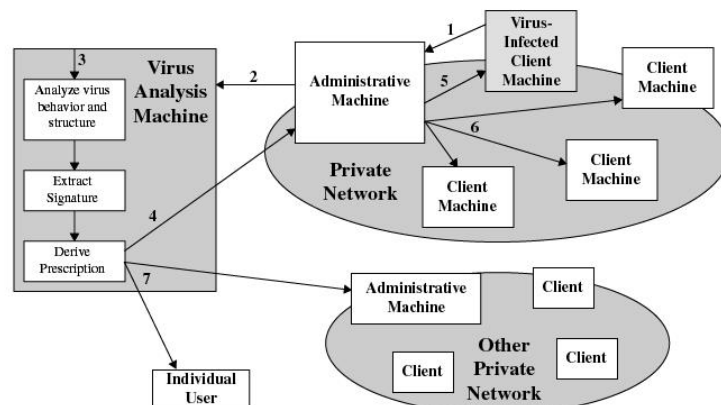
Virus Analysis Machine

3

Analyze virus behavior and structure

Extract Signature

Derive Prescription

4

7

2

Administrative Machine

1

Virus-Infected Client Machine

5

Client Machine

6

Client Machine

Client Machine

Private Network

Administrative Machine

Client

Client

Client

Other Private Network

Individual User